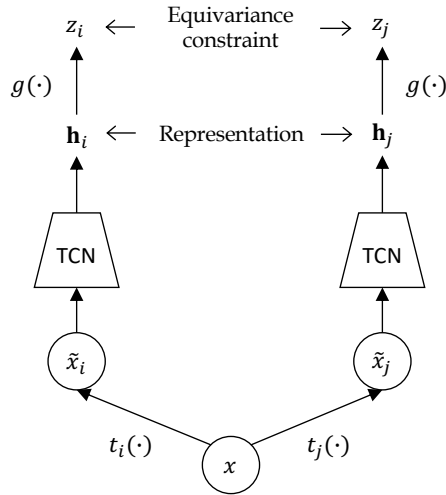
$z_i$ $\leftarrow$ Equivariance constraint $\rightarrow$ $z_j$

$g(\cdot)$

$g(\cdot)$

$\mathbf{h}_i$ $\leftarrow$ Representation $\rightarrow$ $\mathbf{h}_j$

TCN

TCN

$\tilde{x}_i$

$\tilde{x}_j$

$t_i(\cdot)$

$x$

$t_j(\cdot)$